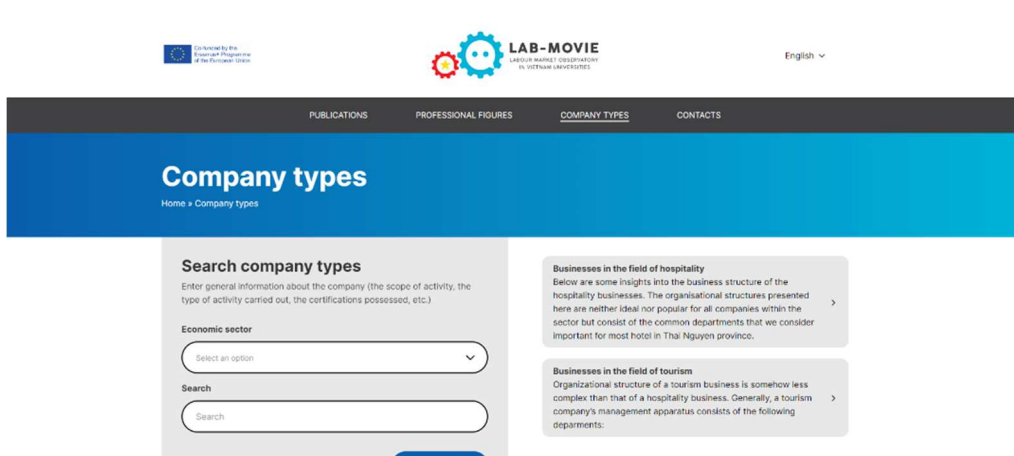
Co-funded by the Erasmus+ Programme of the European Union

LAB-MOVIE
LABOUR MARKET OBSERVATORY IN VIETNAM UNIVERSITIES

English

PUBLICATIONS PROFESSIONAL FIGURES COMPANY TYPES CONTACTS

Company types

Home » Company types

Search company types

Enter general information about the company (the scope of activity, the type of activity carried out, the certifications possessed, etc.)

Economic sector

Select an option

Search

Search

Businesses in the field of hospitality
Below are some insights into the business structure of the hospitality businesses. The organisational structures presented here are neither ideal nor popular for all companies within the sector but consist of the common departments that we consider important for most hotel in Thai Nguyen province.

Businesses in the field of tourism
Organizational structure of a tourism business is somehow less complex than that of a hospitality business. Generally, a tourism company's management apparatus consists of the following deparments: